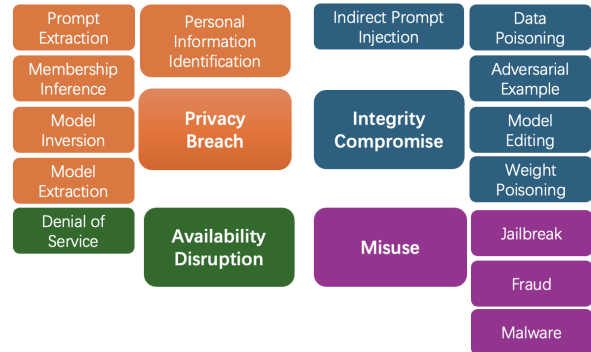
Prompt Extraction

Membership Inference

Model Inversion

Model Extraction

Personal Information Identification

Privacy Breach

Denial of Service

Availability Disruption

Indirect Prompt Injection

Integrity Compromise

Data Poisoning

Adversarial Example

Model Editing

Weight Poisoning

Misuse

Jailbreak

Fraud

Malware